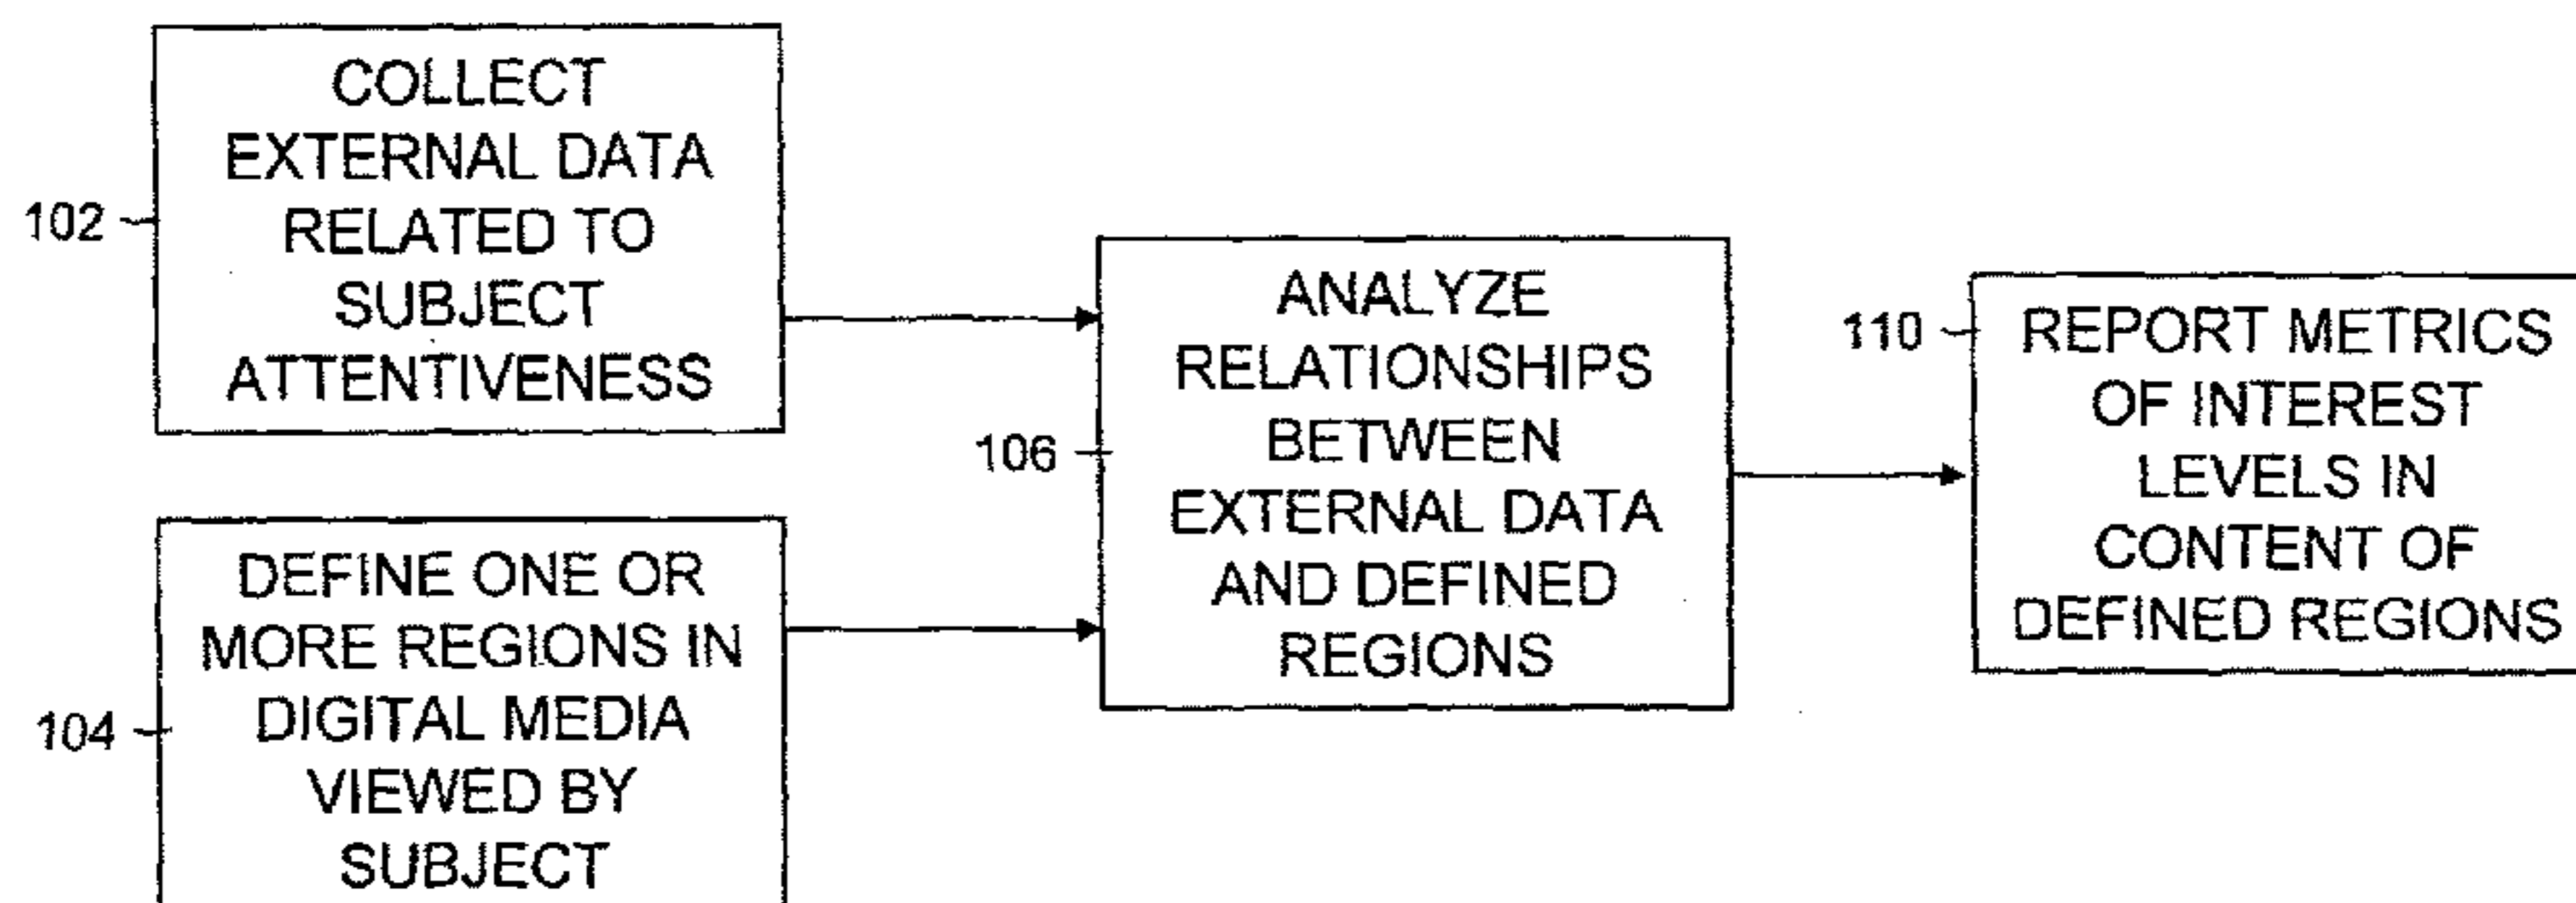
102

COLLECT EXTERNAL DATA RELATED TO SUBJECT ATTENTIVENESS

104

DEFINE ONE OR MORE REGIONS IN DIGITAL MEDIA VIEWED BY SUBJECT

106

ANALYZE RELATIONSHIPS BETWEEN EXTERNAL DATA AND DEFINED REGIONS

110

REPORT METRICS OF INTEREST LEVELS IN CONTENT OF DEFINED REGIONS